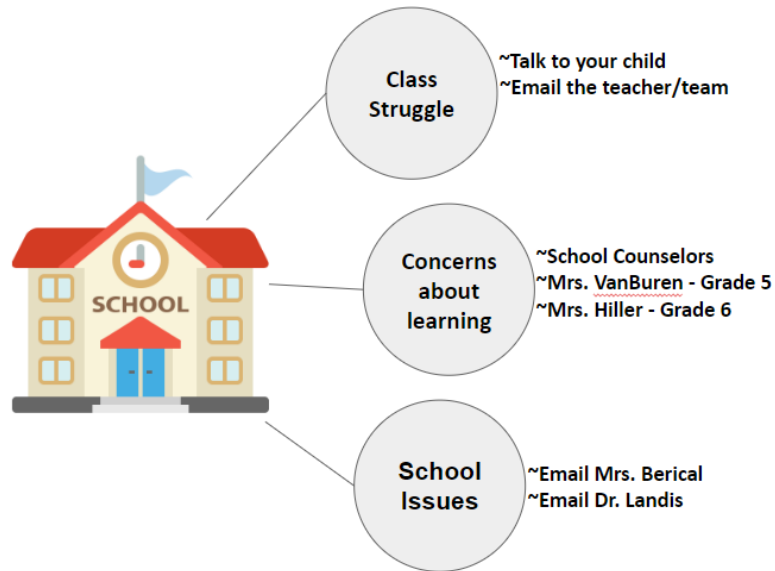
SCHOOL

Class Struggle

~Talk to your child
~Email the teacher/team

Concerns about learning

~School Counselors
~Mrs. VanBuren - Grade 5
~Mrs. Hiller - Grade 6

School Issues

~Email Mrs. Berical
~Email Dr. Landis